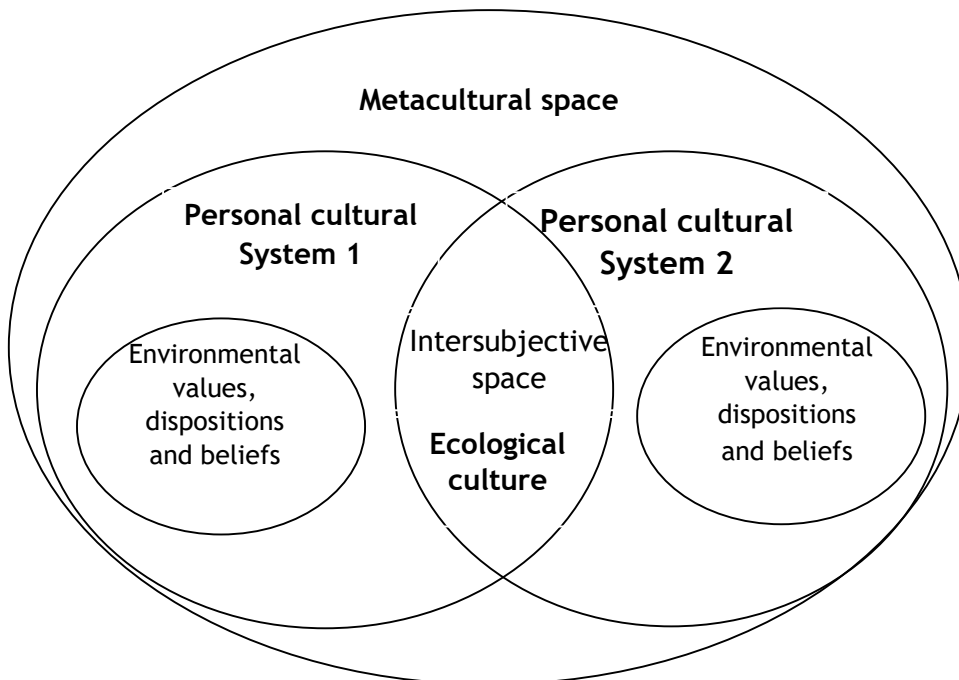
Metacultural space

Personal cultural System 1

Personal cultural System 2

Environmental values, dispositions and beliefs

Intersubjective space

Ecological culture

Environmental values, dispositions and beliefs